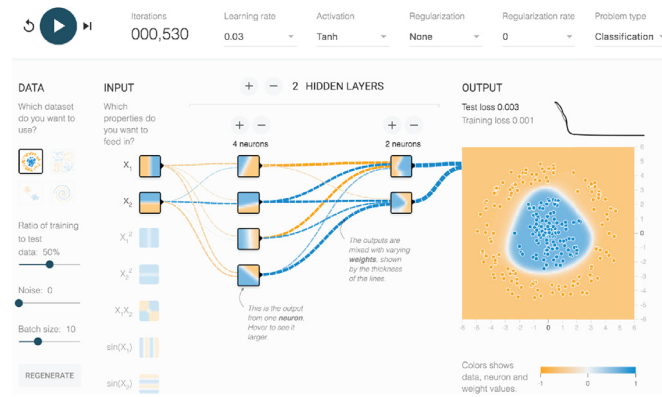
Iterations
000,530

Learning rate
0.03

Activation
Tanh

Regularization
None

Regularization rate
0

Problem type
Classification

DATA
Which dataset do you want to use?

Ratio of training to test data: 50%

Noise: 0

Batch size: 10

REGENERATE

INPUT
Which properties do you want to feed in?

$X_1$
$X_2$
$X_1^2$
$X_2^2$
$X_1X_2$
$\sin(X_1)$
$\sin(X_2)$

+ − 2 HIDDEN LAYERS

+ −
4 neurons

+ −
2 neurons

The outputs are mixed with varying weights, shown by the thickness of the lines.

This is the output from one neuron. Hover to see it larger.

OUTPUT
Test loss 0.003
Training loss 0.001

6
5
4
3
2
1
0
-1
-2
-3
-4
-5
-6

-6 -5 -4 -3 -2 -1 0 1 2 3 4 5 6

Colors shows data, neuron and weight values.

-1 0 1